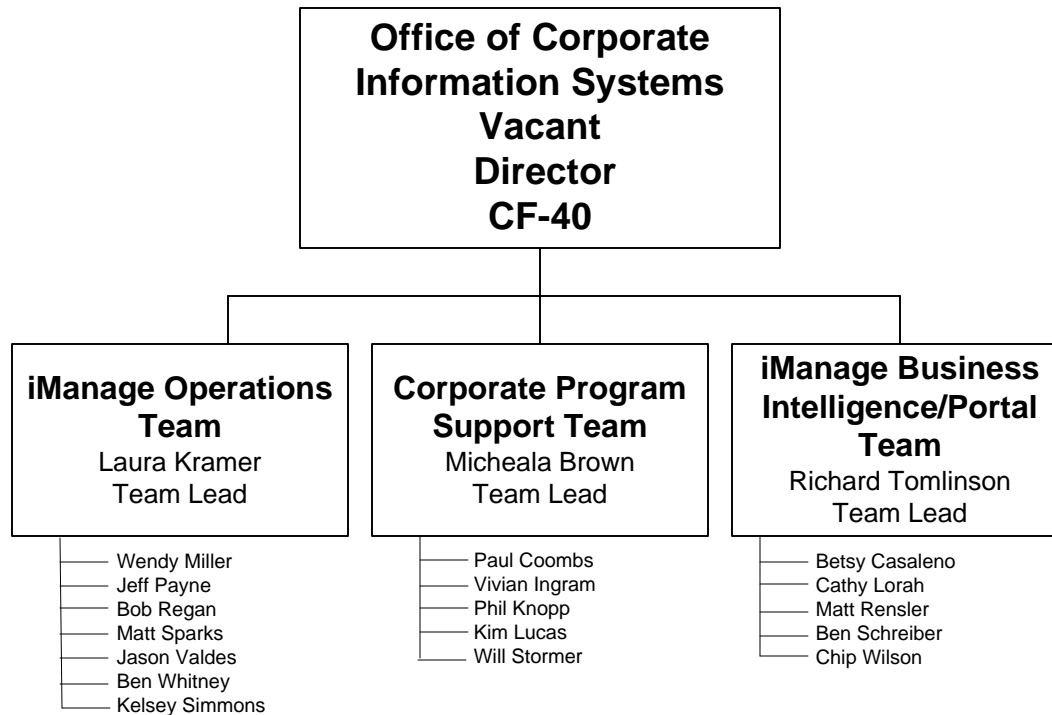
Office of Corporate Information Systems
Vacant
Director
CF-40

iManage Operations Team
Laura Kramer
Team Lead

Wendy Miller
Jeff Payne
Bob Regan
Matt Sparks
Jason Valdes
Ben Whitney
Kelsey Simmons

Corporate Program Support Team
Micheala Brown
Team Lead

Paul Coombs
Vivian Ingram
Phil Knopp
Kim Lucas
Will Stormer

iManage Business Intelligence/Portal Team
Richard Tomlinson
Team Lead

Betsy Casaleno
Cathy Lorah
Matt Rensler
Ben Schreiber
Chip Wilson